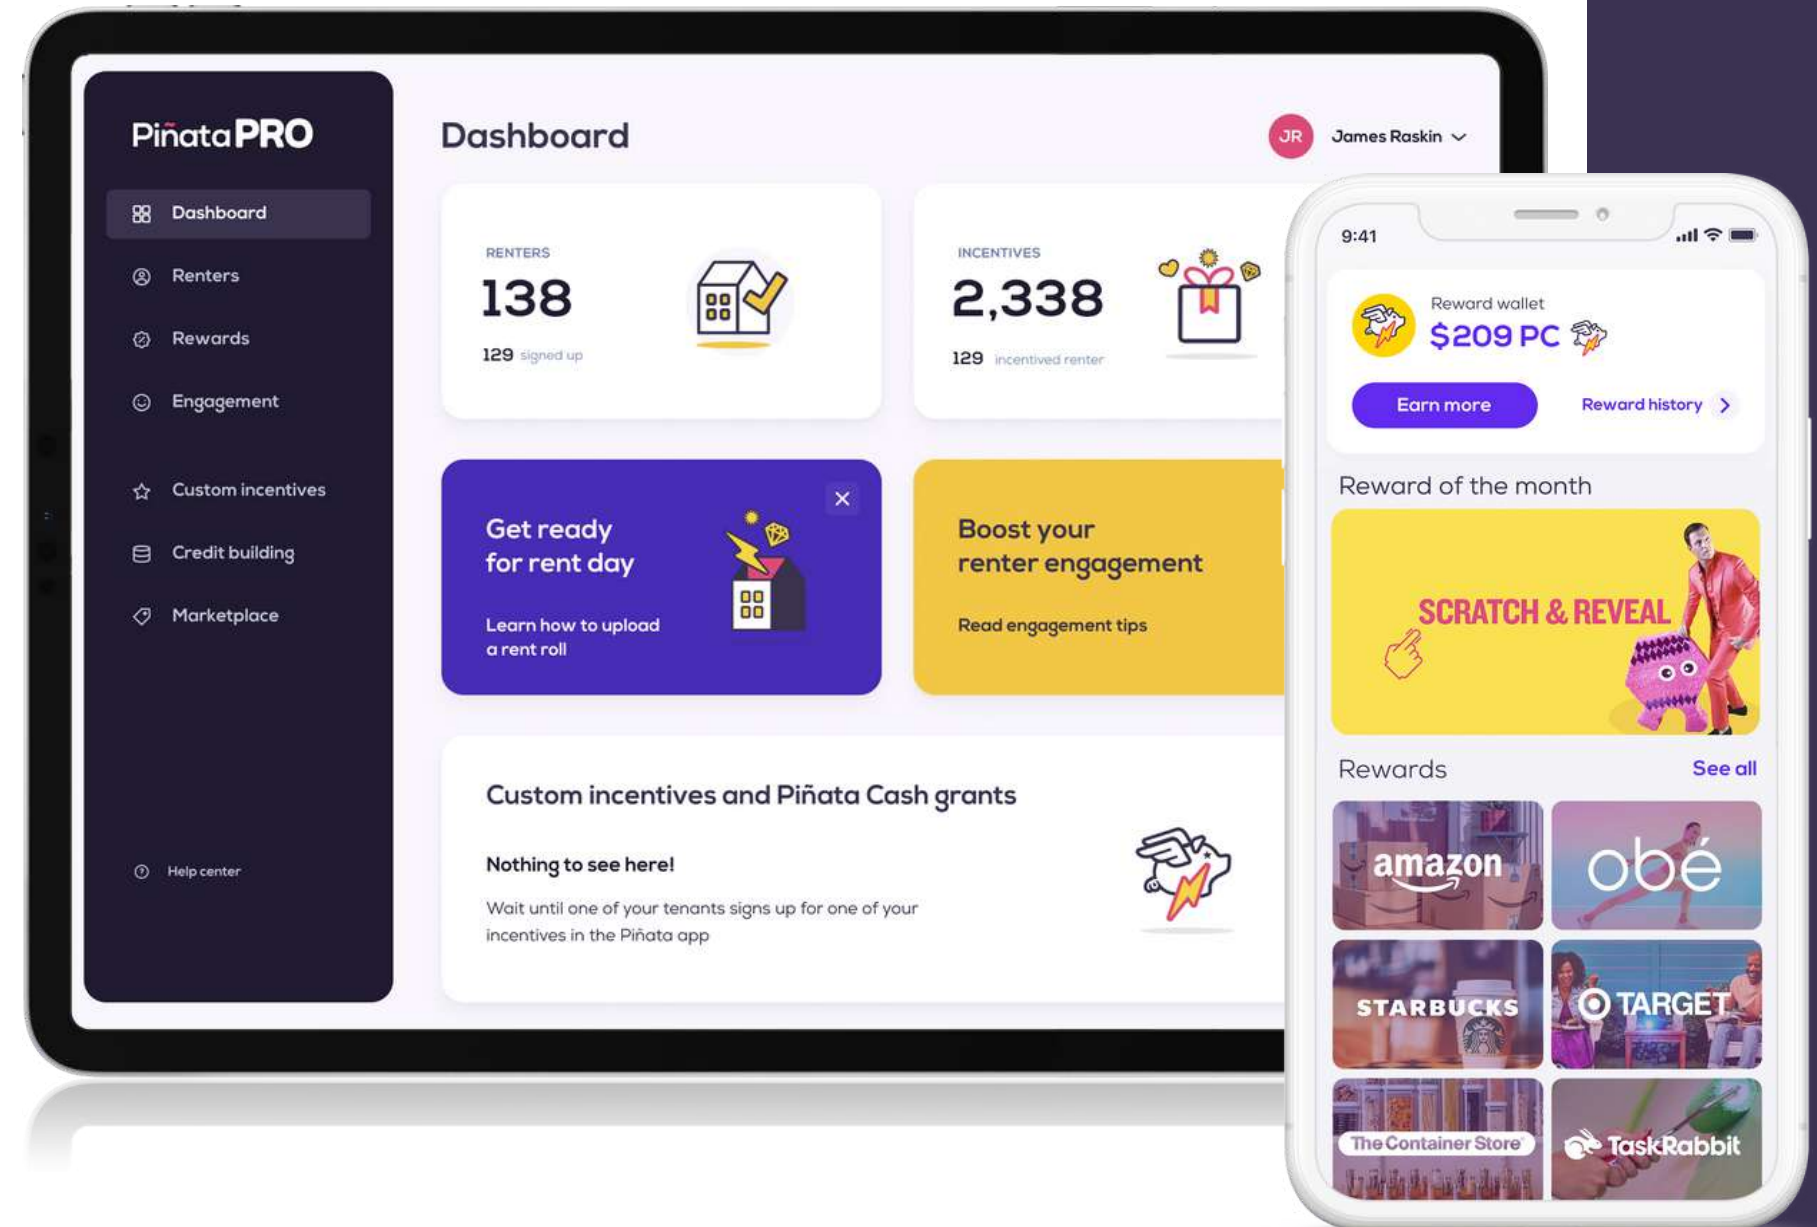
PiñataPRO

Dashboard
Renters
Rewards
Engagement
Custom incentives
Credit building
Marketplace

Help center

Dashboard

JR James Raskin

RENTERS
138
129 signed up

INCENTIVES
2,338
129 incentived renter

Get ready for rent day
Learn how to upload a rent roll

Boost your renter engagement
Read engagement tips

Custom incentives and Piñata Cash grants

Nothing to see here!
Wait until one of your tenants signs up for one of your incentives in the Piñata app

9:41

Reward wallet
$209 PC

Earn more
Reward history

Reward of the month
SCRATCH & REVEAL

Rewards
See all

amazon
obé
STARBUCKS
TARGET
The Container Store
TaskRabbit